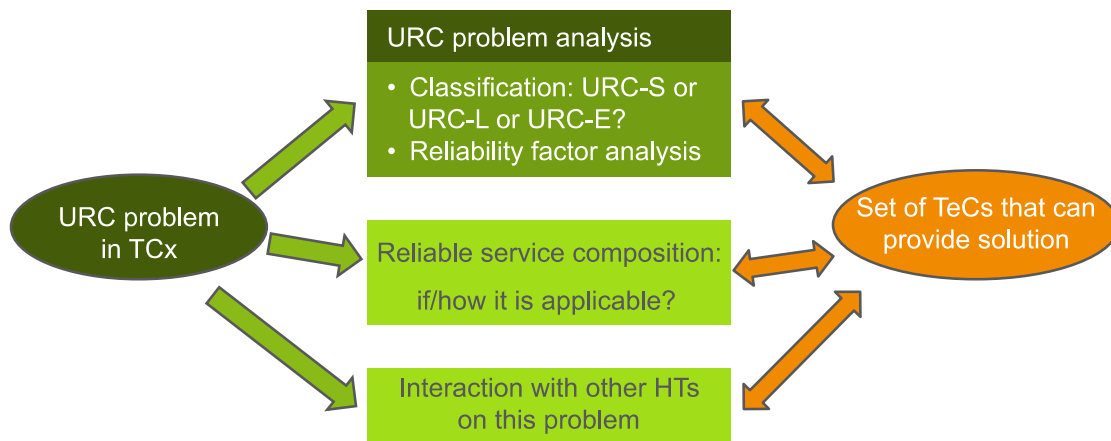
URC problem analysis

• Classification: URC-S or URC-L or URC-E?
• Reliability factor analysis

URC problem in TCx

Reliable service composition:

if/how it is applicable?

Set of TeCs that can provide solution

Interaction with other HTs on this problem